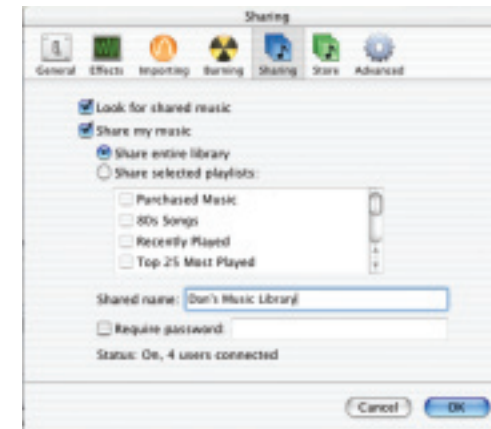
Sharing

General Effects Importing Burning Sharing Store Advanced

Look for shared music

Share my music

Share entire library

Share selected playlists:

Purchased Music

80s Songs

Recently Played

Top 25 Most Played

Shared name: Dan's Music Library

Require password:

Status: On, 4 users connected

Cancel OK